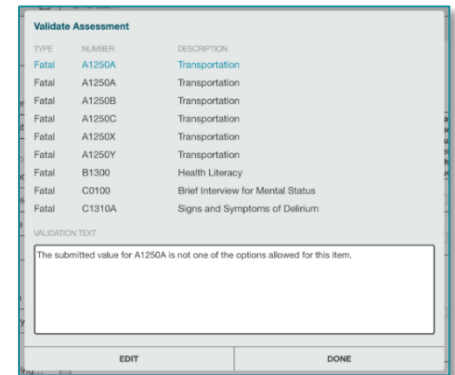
Validate Assessment

| TYPE | NUMBER | DESCRIPTION |
|---|---|---|
| Fatal | A1250A | Transportation |
| Fatal | A1250A | Transportation |
| Fatal | A1250B | Transportation |
| Fatal | A1250C | Transportation |
| Fatal | A1250X | Transportation |
| Fatal | A1250Y | Transportation |
| Fatal | B1300 | Health Literacy |
| Fatal | C0100 | Brief Interview for Mental Status |
| Fatal | C1310A | Signs and Symptoms of Delirium |

VALIDATION TEXT

The submitted value for A1250A is not one of the options allowed for this item.

EDIT

DONE